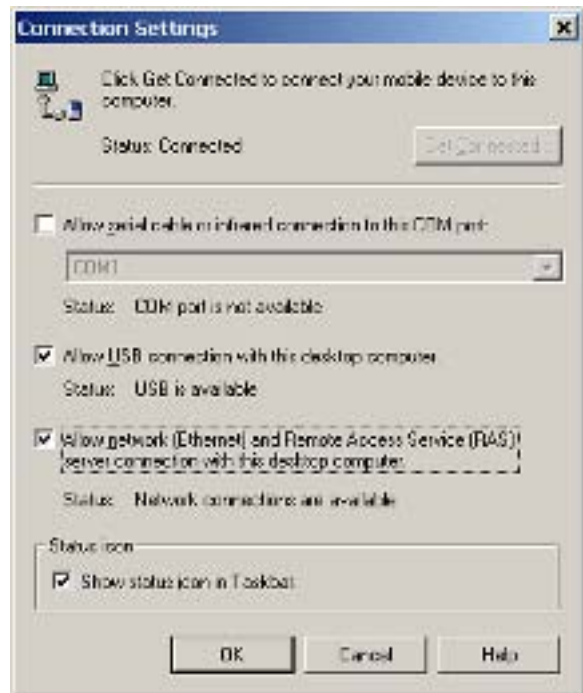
Connection Settings

Click Get Connected to connect your mobile device to this computer.

Status: Connected

Get Connected...

Allow serial cable or infrared connection to this COM port:

COM1

Status: COM port is not available

Allow USB connection with this desktop computer

Status: USB is available

Allow network (Ethernet) and Remote Access Service (RAS) server connection with this desktop computer

Status: Network connections are available

Status icon

Show status icon in Taskbar

OK

Cancel

Help